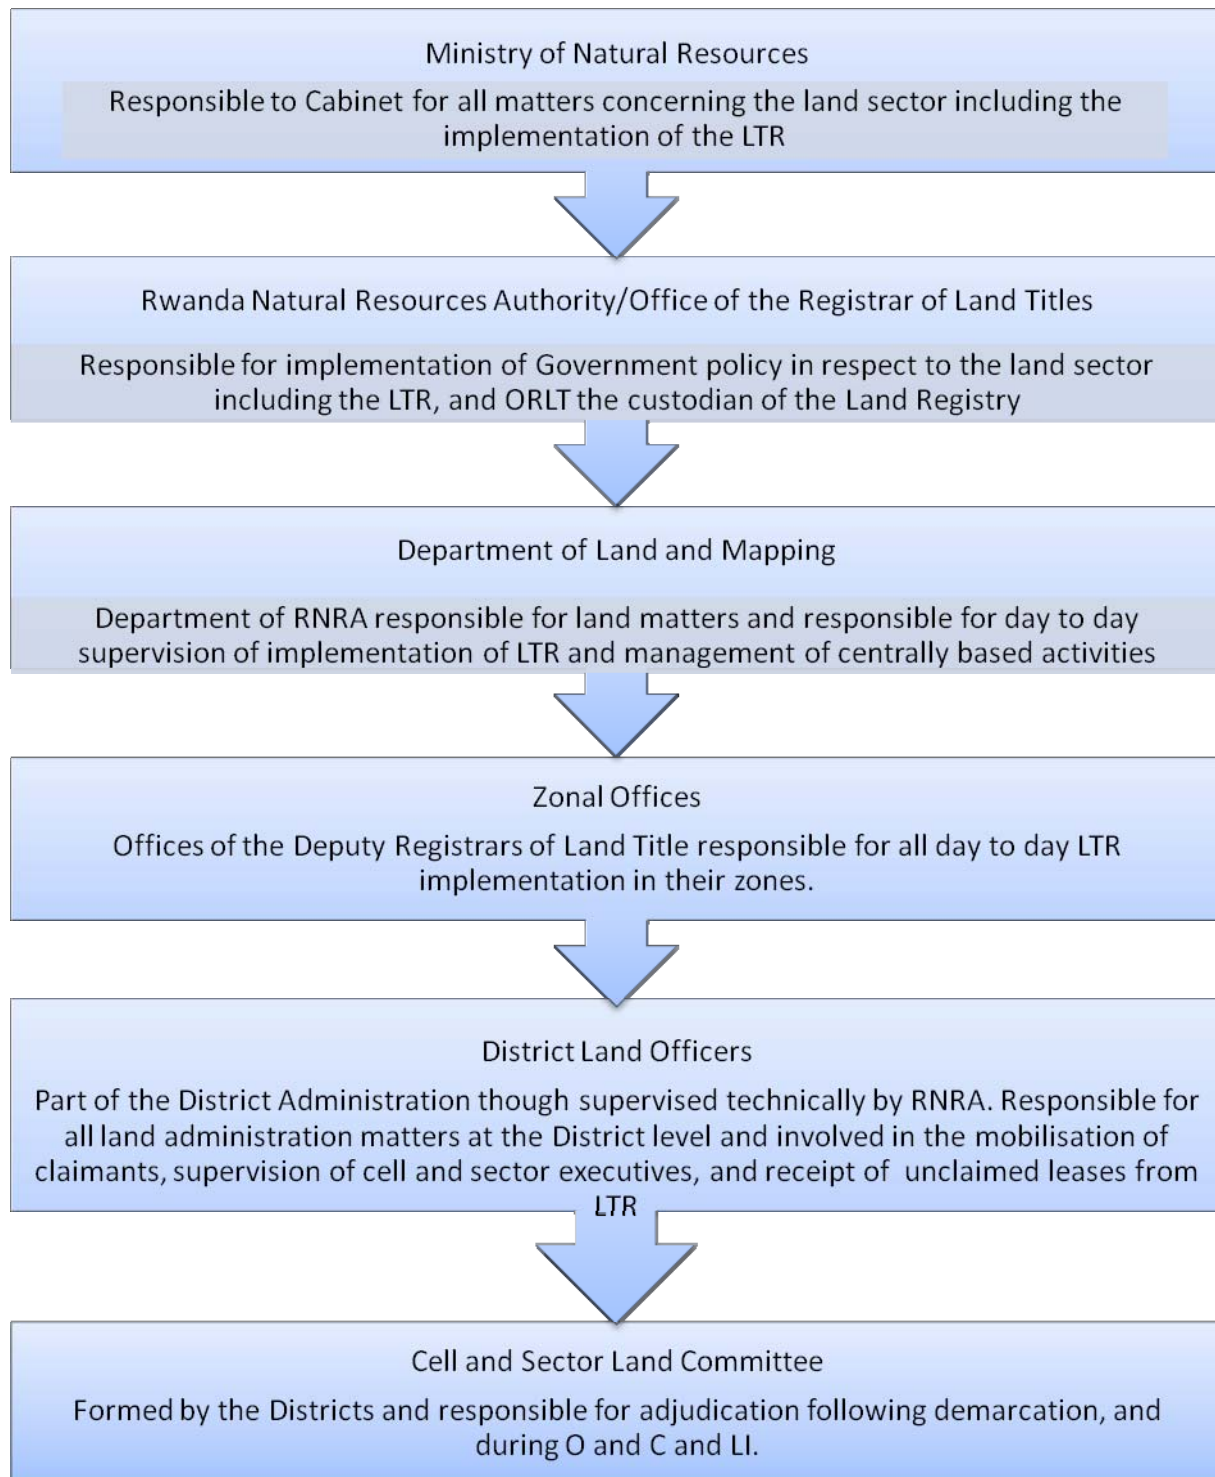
Ministry of Natural Resources

Responsible to Cabinet for all matters concerning the land sector including the implementation of the LTR

Rwanda Natural Resources Authority/Office of the Registrar of Land Titles

Responsible for implementation of Government policy in respect to the land sector including the LTR, and ORLT the custodian of the Land Registry

Department of Land and Mapping

Department of RNRA responsible for land matters and responsible for day to day supervision of implementation of LTR and management of centrally based activities

Zonal Offices

Offices of the Deputy Registrars of Land Title responsible for all day to day LTR implementation in their zones.

District Land Officers

Part of the District Administration though supervised technically by RNRA. Responsible for all land administration matters at the District level and involved in the mobilisation of claimants, supervision of cell and sector executives, and receipt of unclaimed leases from LTR

Cell and Sector Land Committee

Formed by the Districts and responsible for adjudication following demarcation, and during O and C and LI.